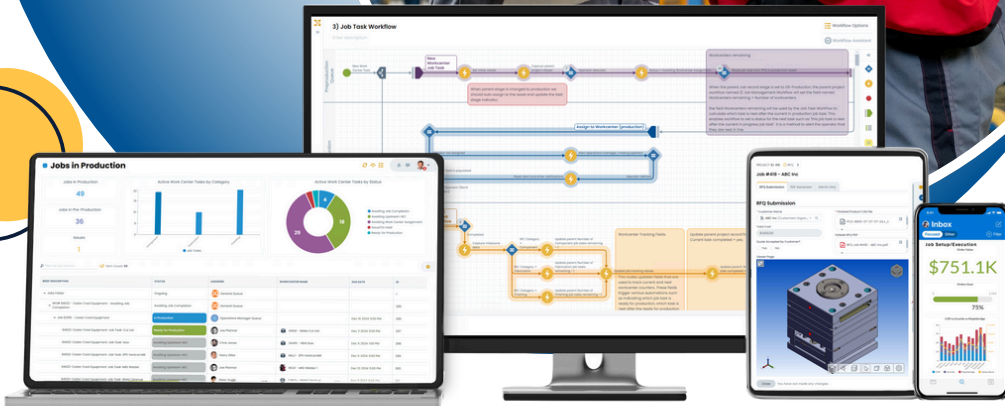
3) Job Task Workflow

Workflow Options

Workflow Assistant

Assign to Workcenter (production)

Workcenter Tracking Fields

Jobs in Production

Jobs in Production

49

Jobs in Pre-Production

36

Reworks

1

Active Work Center Tasks by Category

Active Work Center Tasks by Status

29

RFQ Submission

Inbox

Job Setup/Execution

$751.1K